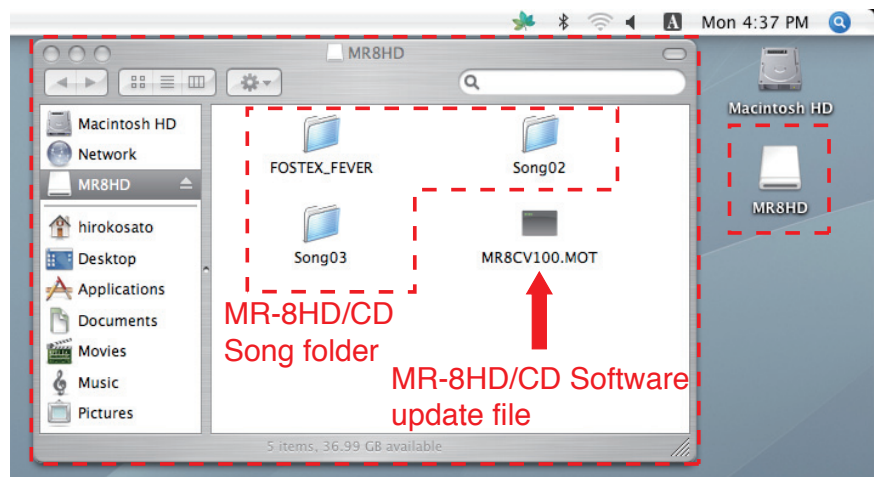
Mon 4:37 PM

MR8HD

Macintosh HD
Network
MR8HD
hirokosato
Desktop
Applications
Documents
Movies
Music
Pictures

FOSTEX_FEVER
Song02
Song03
MR8CV100.MOT

MR-8HD/CD Song folder

MR-8HD/CD Software update file

5 items, 36.99 GB available

Macintosh HD
MR8HD